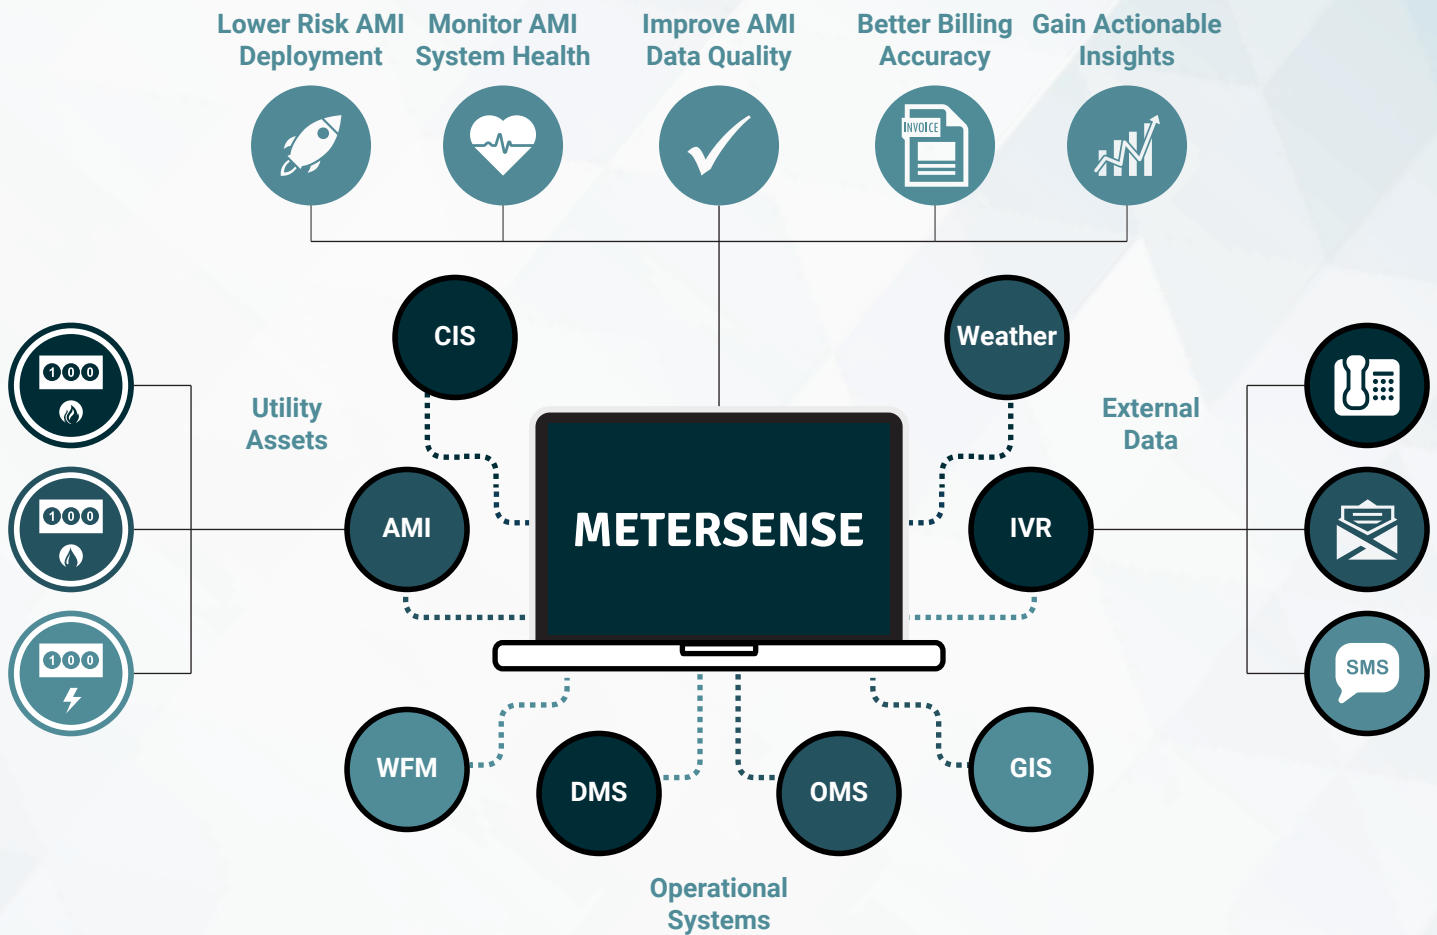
Lower Risk AMI Deployment

Monitor AMI System Health

Improve AMI Data Quality

Better Billing Accuracy

Gain Actionable Insights

INVOICE

100

100

100

Utility Assets

CIS

AMI

METERSENSE

Weather

IVR

External Data

SMS

WFM

DMS

OMS

GIS

Operational Systems